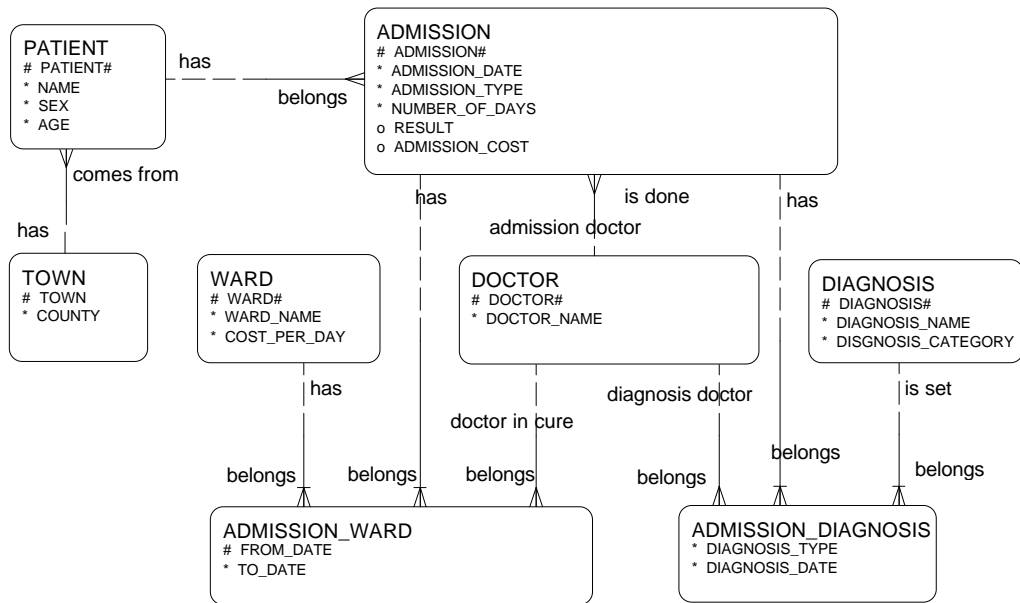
PATIENT
# PATIENT#
* NAME
* SEX
* AGE

has

belongs

ADMISSION
# ADMISSION#
* ADMISSION_DATE
* ADMISSION_TYPE
* NUMBER_OF_DAYS
o RESULT
o ADMISSION_COST

comes from

has

has

is done

admission doctor

has

TOWN
# TOWN
* COUNTY

WARD
# WARD#
* WARD_NAME
* COST_PER_DAY

DOCTOR
# DOCTOR#
* DOCTOR_NAME

DIAGNOSIS
# DIAGNOSIS#
* DIAGNOSIS_NAME
* DISGNOSIS_CATEGORY

has

diagnosis doctor

is set

doctor in cure

belongs

belongs

belongs

belongs

belongs

belongs

ADMISSION_WARD
# FROM_DATE
* TO_DATE

ADMISSION_DIAGNOSIS
* DIAGNOSIS_TYPE
* DIAGNOSIS_DATE